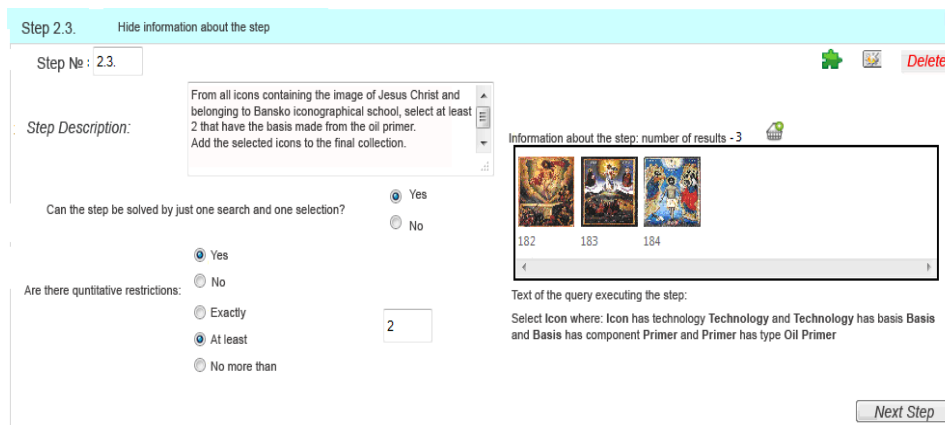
Step 2.3. Hide information about the step

Step №: 2.3.

Delete

Step Description:

From all icons containing the image of Jesus Christ and belonging to Bansko iconographical school, select at least 2 that have the basis made from the oil primer.
Add the selected icons to the final collection.

Information about the step: number of results - 3

182 183 184

Can the step be solved by just one search and one selection?

Yes

No

Text of the query executing the step:

Select **Icon** where: **Icon** has technology **Technology** and **Technology** has basis **Basis** and **Basis** has component **Primer** and **Primer** has type **Oil Primer**

Yes

No

Are there quntitative restrictions:

Exactly

At least

No more than

2

Next Step